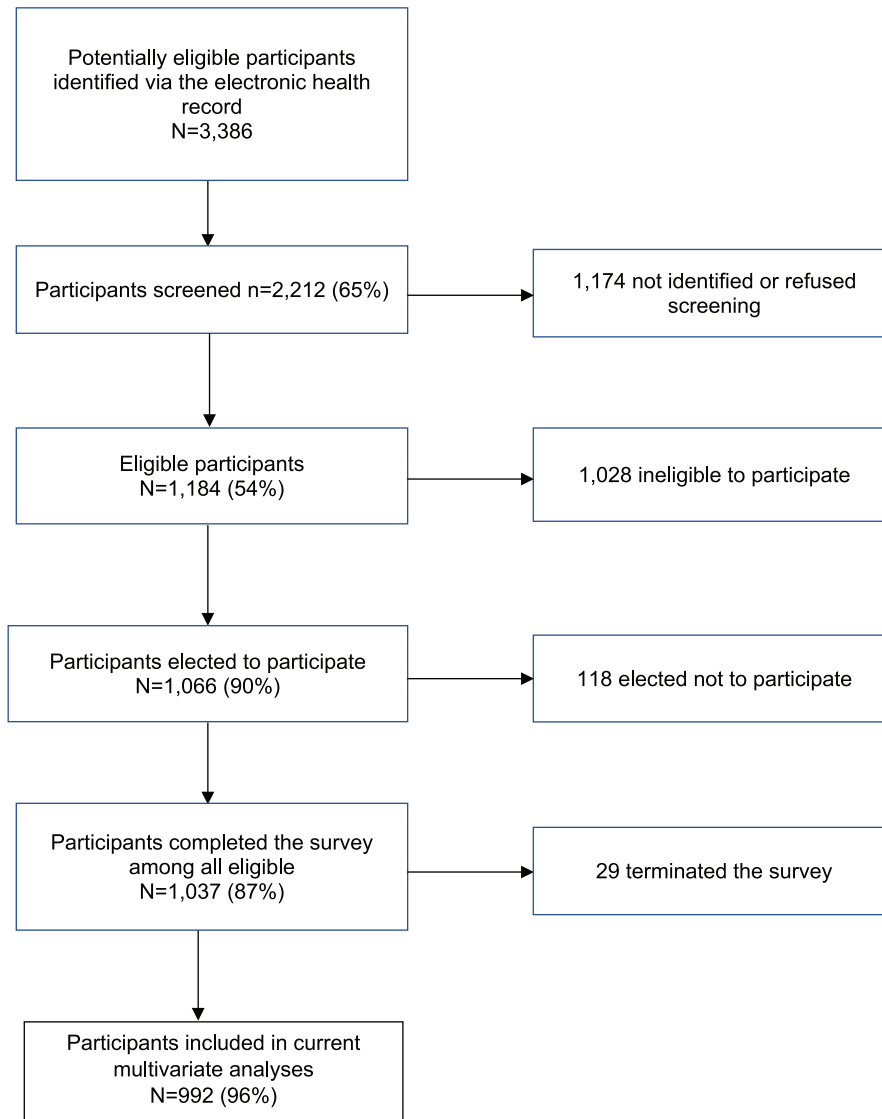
Potentially eligible participants identified via the electronic health record
N=3,386

Participants screened n=2,212 (65%)

1,174 not identified or refused screening

Eligible participants
N=1,184 (54%)

1,028 ineligible to participate

Participants elected to participate
N=1,066 (90%)

118 elected not to participate

Participants completed the survey among all eligible
N=1,037 (87%)

29 terminated the survey

Participants included in current multivariate analyses
N=992 (96%)